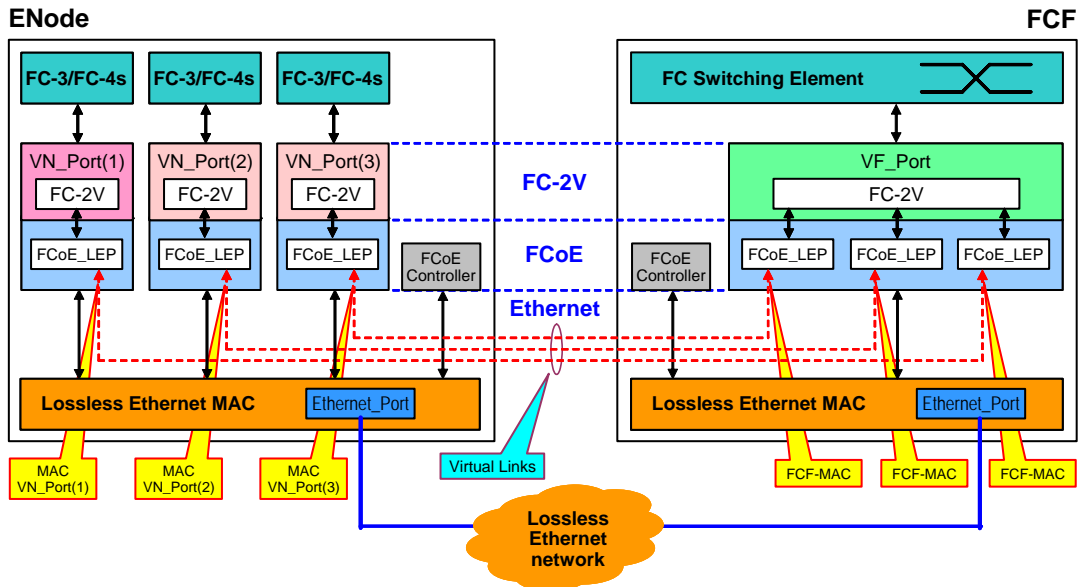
ENode

FCF

FC-3/FC-4s

FC-3/FC-4s

FC-3/FC-4s

FC Switching Element

VN_Port(1)

FC-2V

VN_Port(2)

FC-2V

VN_Port(3)

FC-2V

FC-2V

VF_Port

FC-2V

FCoE_LEP

FCoE_LEP

FCoE_LEP

FCoE Controller

FCoE

FCoE Controller

FCoE_LEP

FCoE_LEP

FCoE_LEP

Ethernet

Lossless Ethernet MAC

Ethernet_Port

Lossless Ethernet MAC

Ethernet_Port

MAC VN_Port(1)

MAC VN_Port(2)

MAC VN_Port(3)

Virtual Links

FCF-MAC

FCF-MAC

FCF-MAC

Lossless Ethernet network